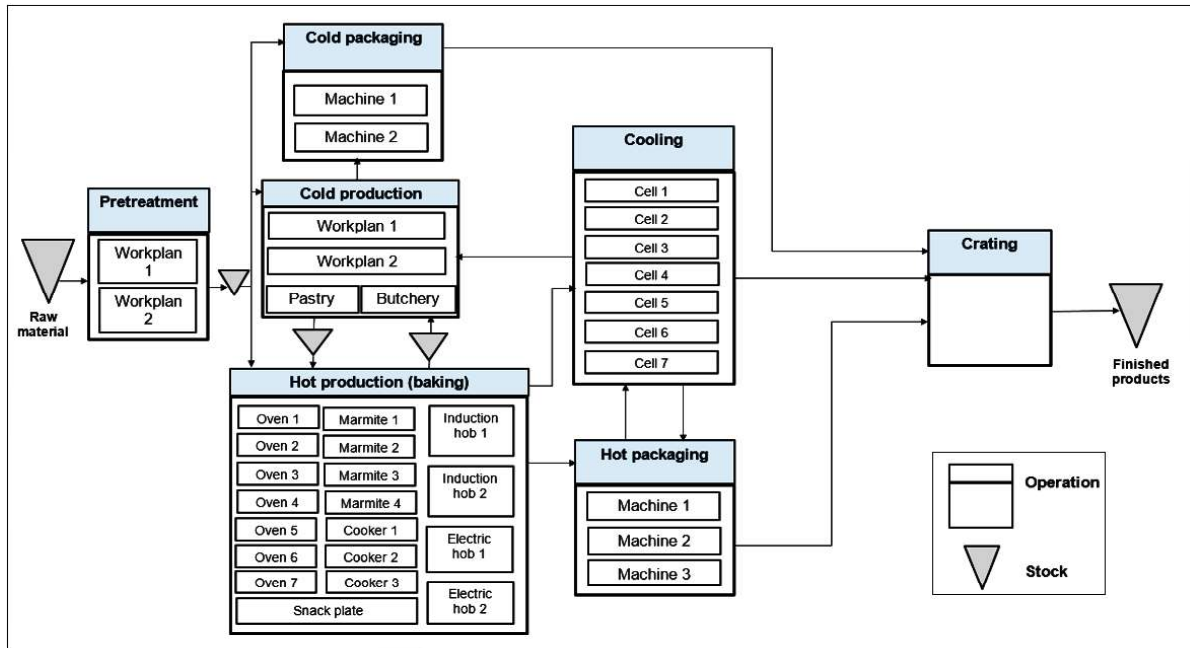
Cold packaging
Machine 1
Machine 2

Pretreatment
Workplan 1
Workplan 2

Raw material

Cold production
Workplan 1
Workplan 2
Pastry
Butchery

Cooling
Cell 1
Cell 2
Cell 3
Cell 4
Cell 5
Cell 6
Cell 7

Crating

Finished products

Hot production (baking)
Oven 1
Marmite 1
Induction hob 1
Oven 2
Marmite 2
Oven 3
Marmite 3
Induction hob 2
Oven 4
Marmite 4
Oven 5
Cooker 1
Electric hob 1
Oven 6
Cooker 2
Oven 7
Cooker 3
Electric hob 2
Snack plate

Hot packaging
Machine 1
Machine 2
Machine 3

Operation

Stock